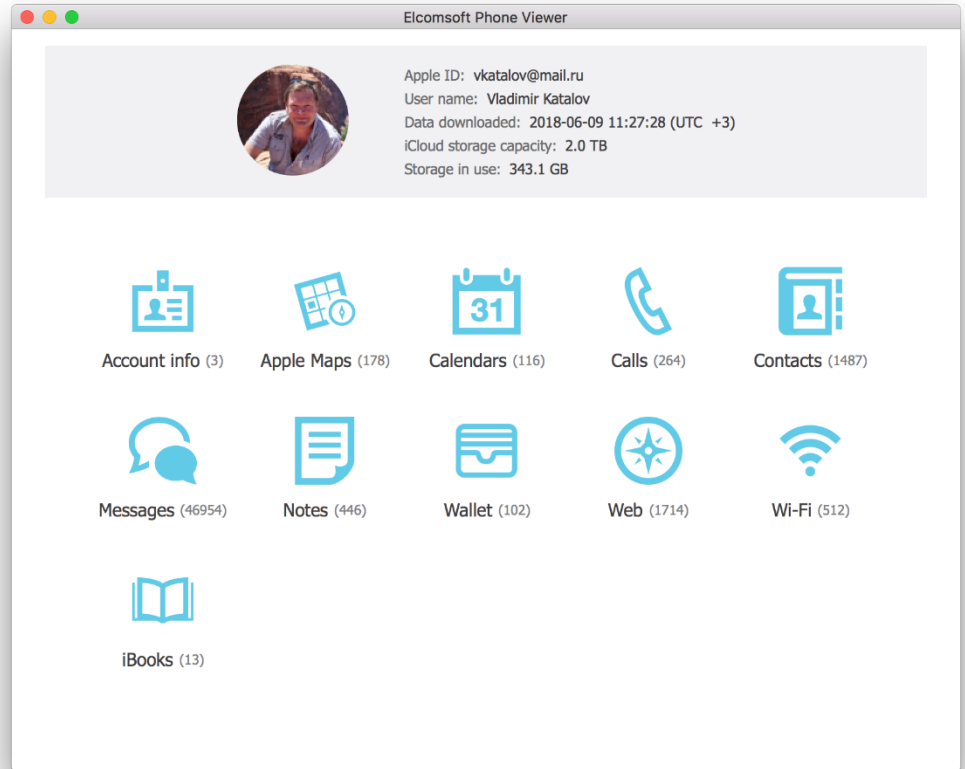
Elcomsoft Phone Viewer

Apple ID: vkatalov@mail.ru
User name: Vladimir Katalov
Data downloaded: 2018-06-09 11:27:28 (UTC +3)
iCloud storage capacity: 2.0 TB
Storage in use: 343.1 GB

31

Account info (3)
Apple Maps (178)
Calendars (116)
Calls (264)
Contacts (1487)
Messages (46954)
Notes (446)
Wallet (102)
Web (1714)
Wi-Fi (512)
iBooks (13)